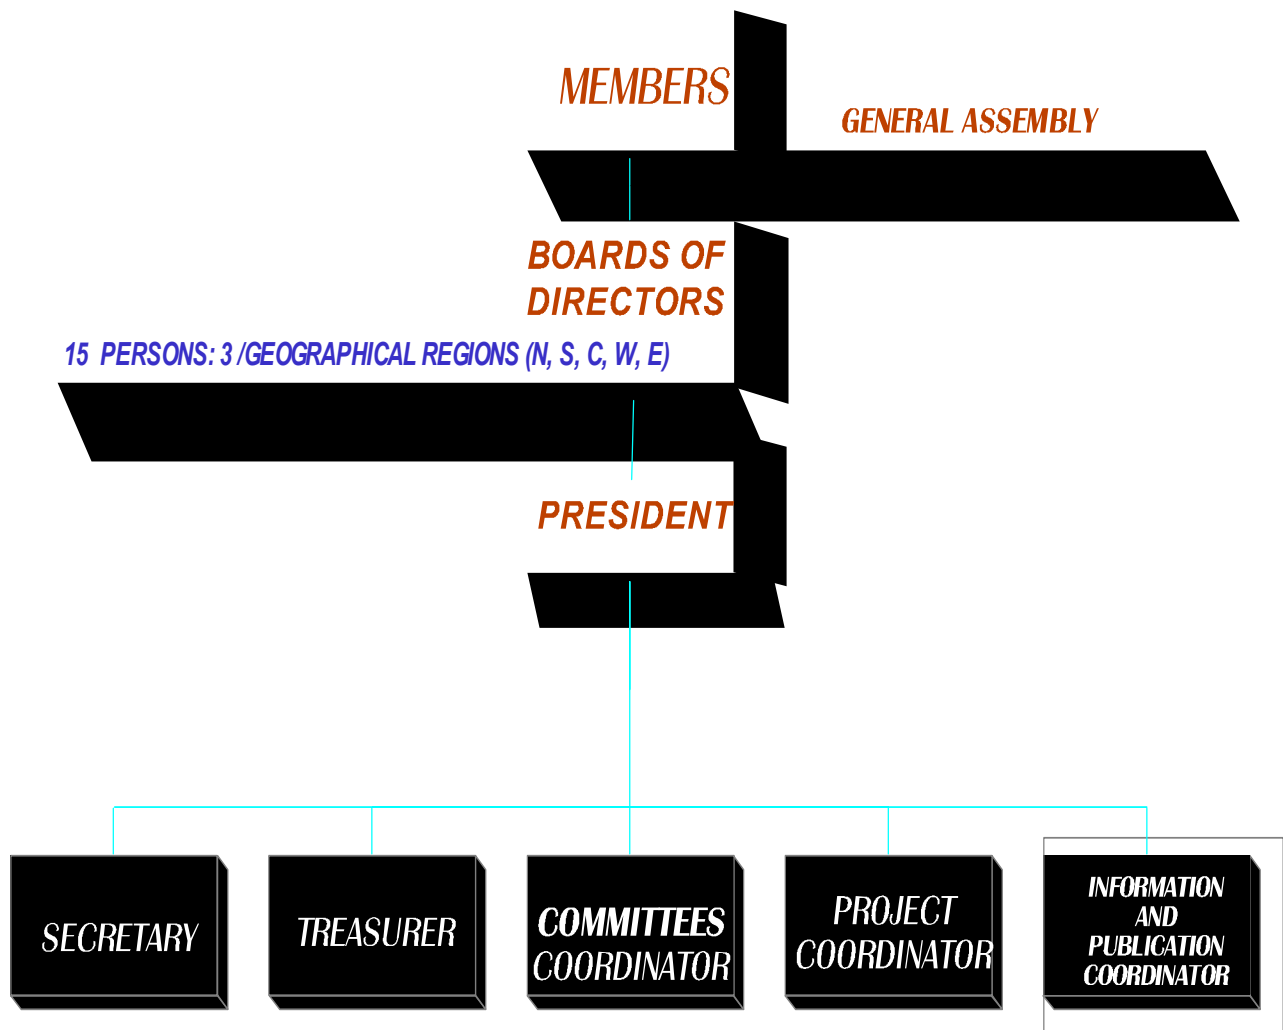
MEMBERS

GENERAL ASSEMBLY

BOARDS OF DIRECTORS

15 PERSONS: 3 /GEOGRAPHICAL REGIONS (N, S, C, W, E)

PRESIDENT

SECRETARY

TREASURER

COMMITTEES COORDINATOR

PROJECT COORDINATOR

INFORMATION AND PUBLICATION COORDINATOR